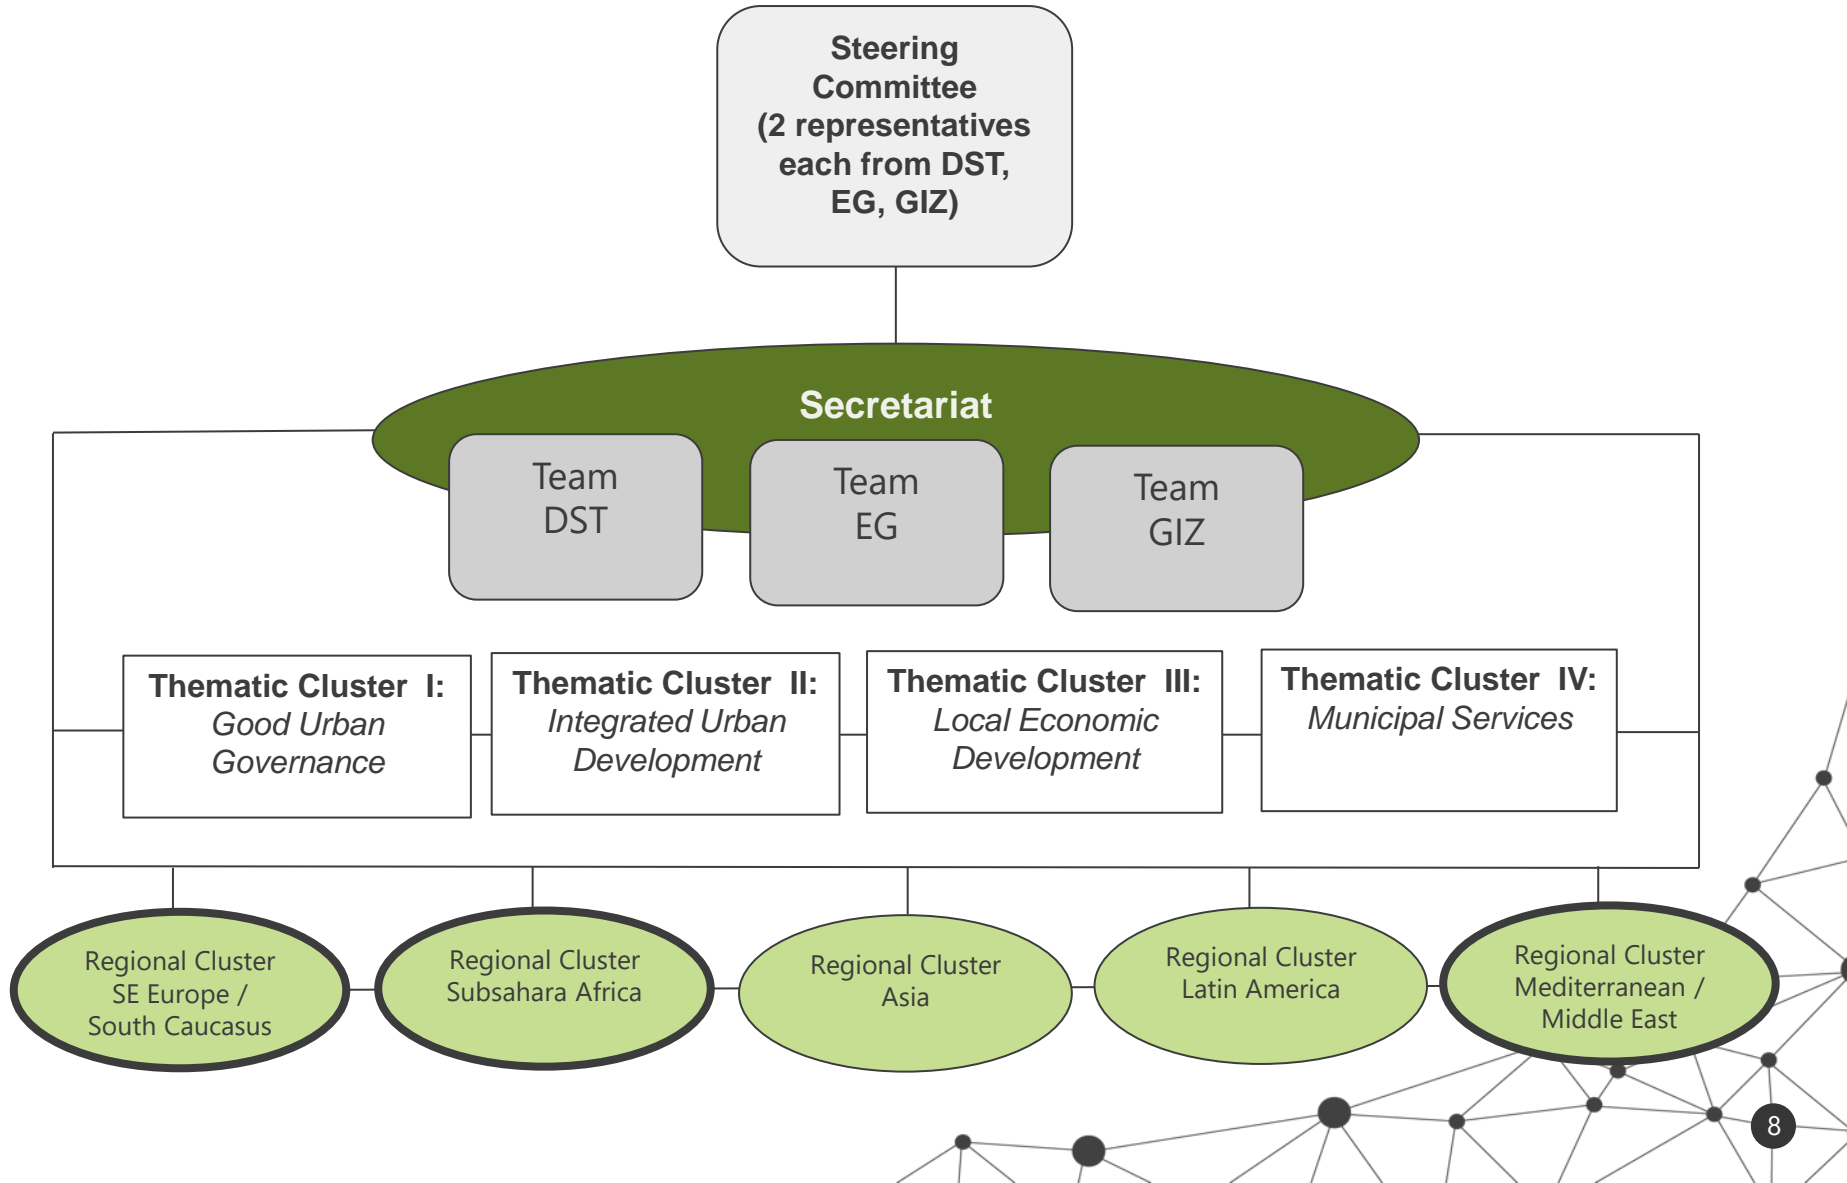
Steering Committee (2 representatives each from DST, EG, GIZ)

Secretariat

Team DST

Team EG

Team GIZ

Thematic Cluster I: Good Urban Governance

Thematic Cluster II: Integrated Urban Development

Thematic Cluster III: Local Economic Development

Thematic Cluster IV: Municipal Services

Regional Cluster SE Europe / South Caucasus

Regional Cluster Subsahara Africa

Regional Cluster Asia

Regional Cluster Latin America

Regional Cluster Mediterranean / Middle East

8